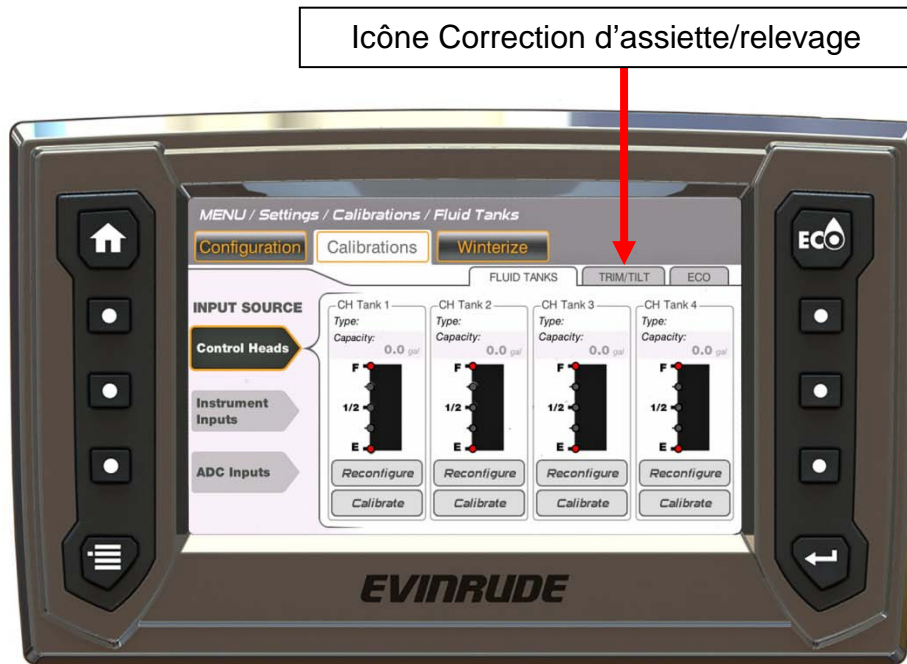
Icône Correction d'assiette/relevage

MENU / Settings / Calibrations / Fluid Tanks

Configuration | Calibrations | Winterize

FLUID TANKS | TRIM/TILT | ECO

INPUT SOURCE

Control Heads

Instrument Inputs

ADC Inputs

CH Tank 1
Type:
Capacity:
0.0 gal
F
1/2
E
Reconfigure
Calibrate

CH Tank 2
Type:
Capacity:
0.0 gal
F
1/2
E
Reconfigure
Calibrate

CH Tank 3
Type:
Capacity:
0.0 gal
F
1/2
E
Reconfigure
Calibrate

CH Tank 4
Type:
Capacity:
0.0 gal
F
1/2
E
Reconfigure
Calibrate

ECO

EVINRUDE